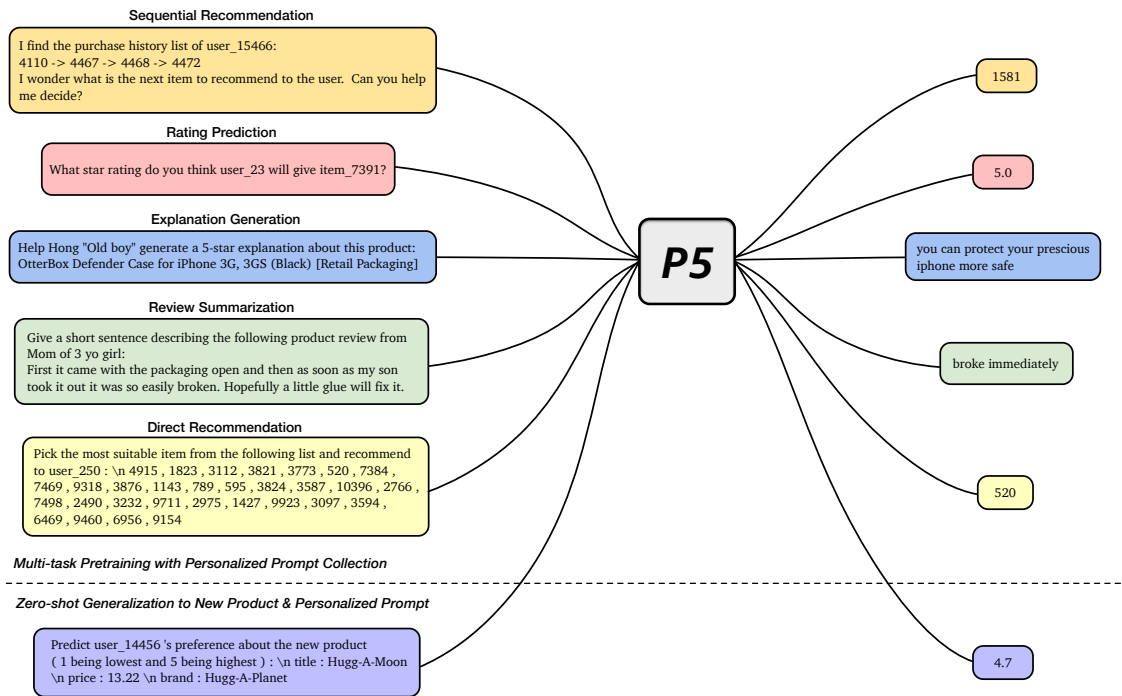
Sequential Recommendation

I find the purchase history list of user_15466:
4110 -> 4467 -> 4468 -> 4472
I wonder what is the next item to recommend to the user. Can you help me decide?

Rating Prediction

What star rating do you think user_23 will give item_7391?

Explanation Generation

Help Hong "Old boy" generate a 5-star explanation about this product:
OtterBox Defender Case for iPhone 3G, 3GS (Black) [Retail Packaging]

Review Summarization

Give a short sentence describing the following product review from Mom of 3 yo girl:
First it came with the packaging open and then as soon as my son took it out it was so easily broken. Hopefully a little glue will fix it.

Direct Recommendation

Pick the most suitable item from the following list and recommend to user_250 : \n 4915 , 1823 , 3112 , 3821 , 3773 , 520 , 7384 , 7469 , 9318 , 3876 , 1143 , 789 , 595 , 3824 , 3587 , 10396 , 2766 , 7498 , 2490 , 3232 , 9711 , 2975 , 1427 , 9923 , 3097 , 3594 , 6469 , 9460 , 6956 , 9154

P5

1581

5.0

you can protect your prescious iphone more safe

broke immediately

520

Multi-task Pretraining with Personalized Prompt Collection

Zero-shot Generalization to New Product & Personalized Prompt

Predict user_14456 's preference about the new product ( 1 being lowest and 5 being highest ) : \n title : Hugg-A-Moon \n price : 13.22 \n brand : Hugg-A-Planet

4.7